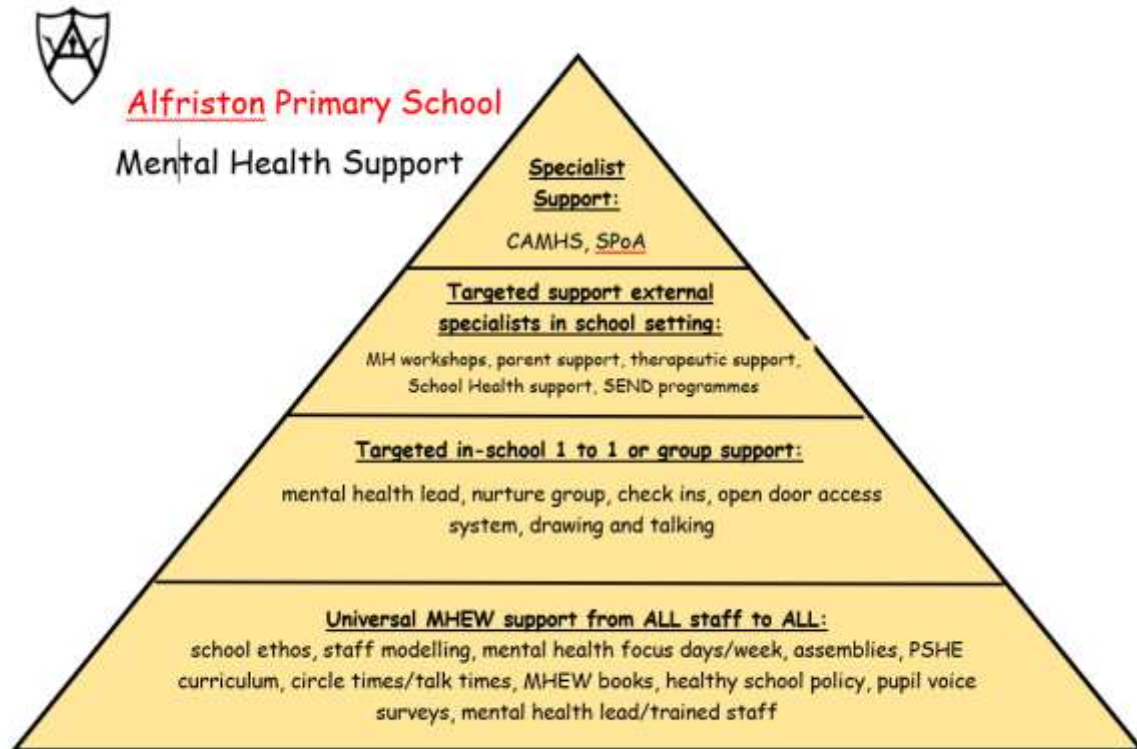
Alfriston Primary School

Mental Health Support

Specialist Support:

CAMHS, SPoA

Targeted support external specialists in school setting:

MH workshops, parent support, therapeutic support, School Health support, SEND programmes

Targeted in-school 1 to 1 or group support:

mental health lead, nurture group, check ins, open door access system, drawing and talking

Universal MHEW support from ALL staff to ALL:

school ethos, staff modelling, mental health focus days/week, assemblies, PSHE curriculum, circle times/talk times, MHEW books, healthy school policy, pupil voice surveys, mental health lead/trained staff